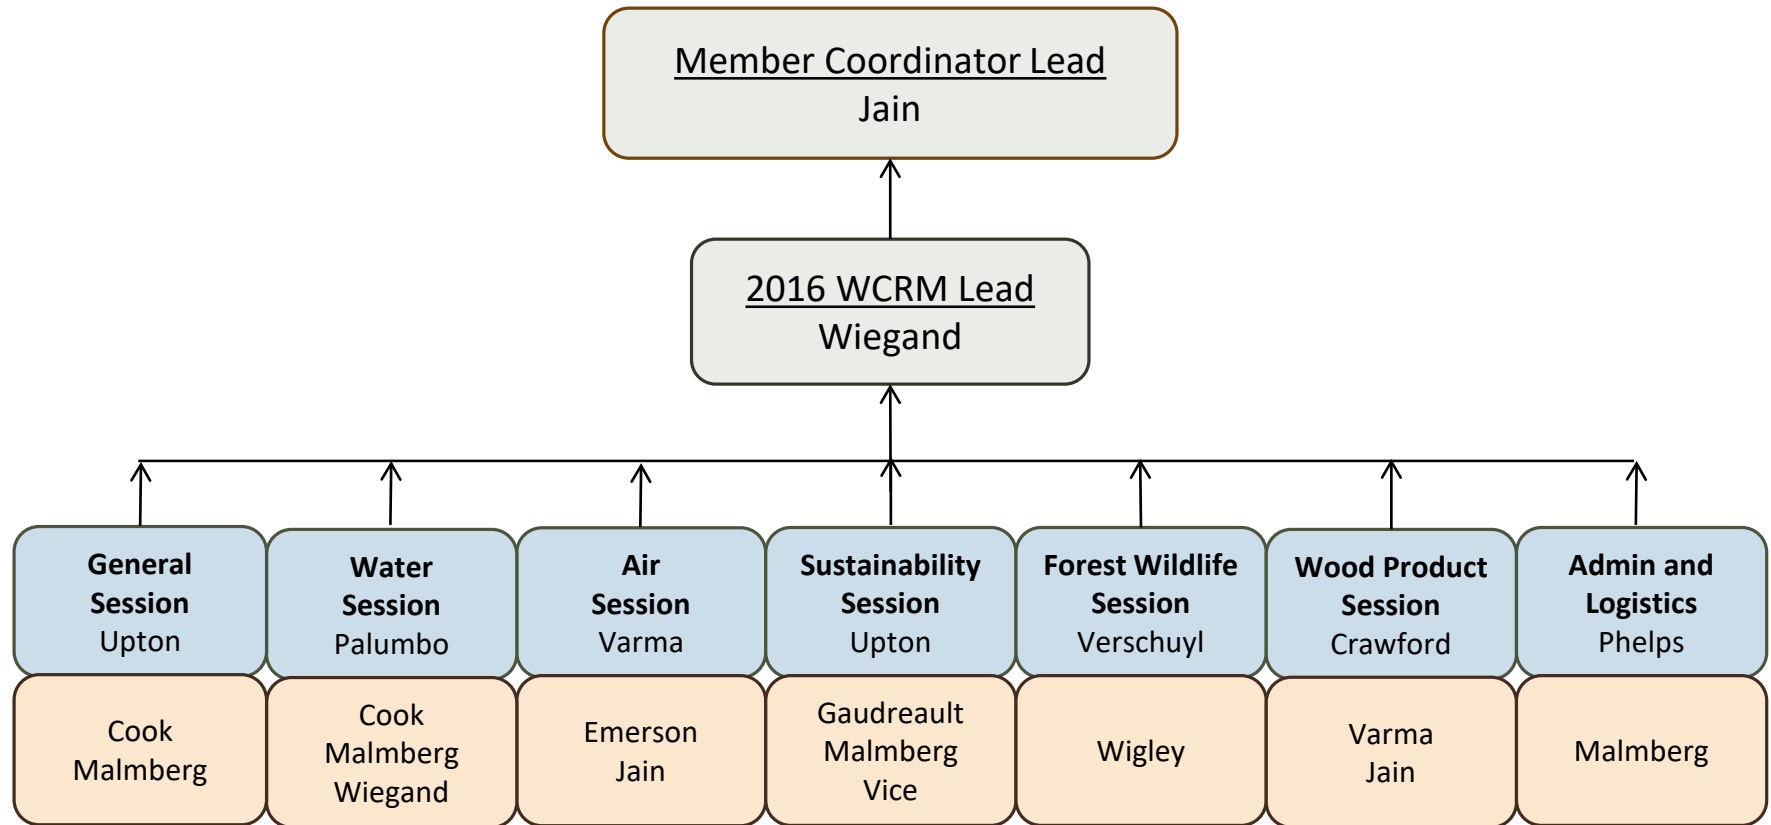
Member Coordinator Lead
Jain

2016 WCRM Lead
Wiegand

**General Session**
Upton

Cook
Malmberg

**Water Session**
Palumbo

Cook
Malmberg
Wiegand

**Air Session**
Varma

Emerson
Jain

**Sustainability Session**
Upton

Gaudreault
Malmberg
Vice

**Forest Wildlife Session**
Verschuyl

Wigley

**Wood Product Session**
Crawford

Varma
Jain

**Admin and Logistics**
Phelps

Malmberg